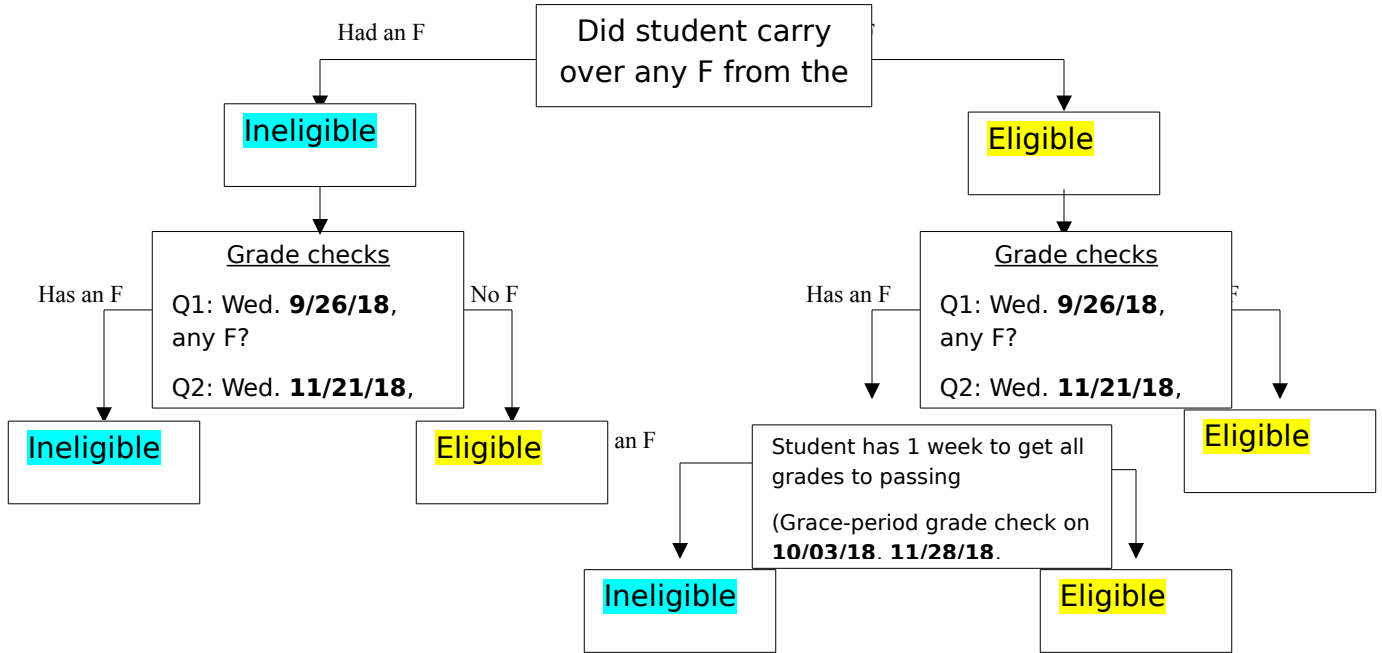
Had an F

Did student carry over any F from the

Ineligible

Eligible

Grade checks

Q1: Wed. **9/26/18**, any F?

Q2: Wed. **11/21/18**,

Has an F

No F

Ineligible

Eligible

an F

Grade checks

Q1: Wed. **9/26/18**, any F?

Q2: Wed. **11/21/18**,

Has an F

F

Eligible

Student has 1 week to get all grades to passing

(Grace-period grade check on **10/03/18**. **11/28/18**.

Ineligible

Eligible